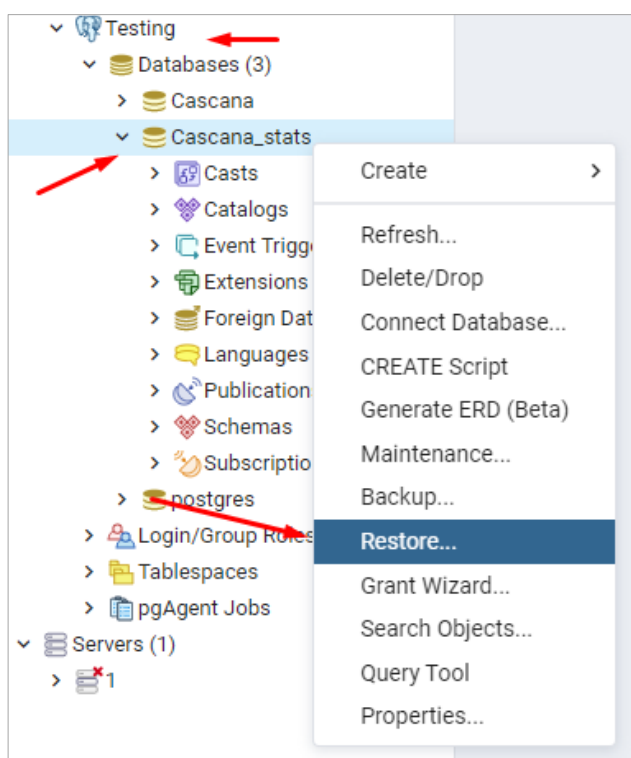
Testing
Databases (3)
Cascana
Cascana_stats
Casts
Catalogs
Event Trigg
Extensions
Foreign Dat
Languages
Publication
Schemas
Subscriptio
postgres
Login/Group Roles
Tablespaces
pgAgent Jobs
Servers (1)
1

Create
Refresh...
Delete/Drop
Connect Database...
CREATE Script
Generate ERD (Beta)
Maintenance...
Backup...
Restore...
Grant Wizard...
Search Objects...
Query Tool
Properties...